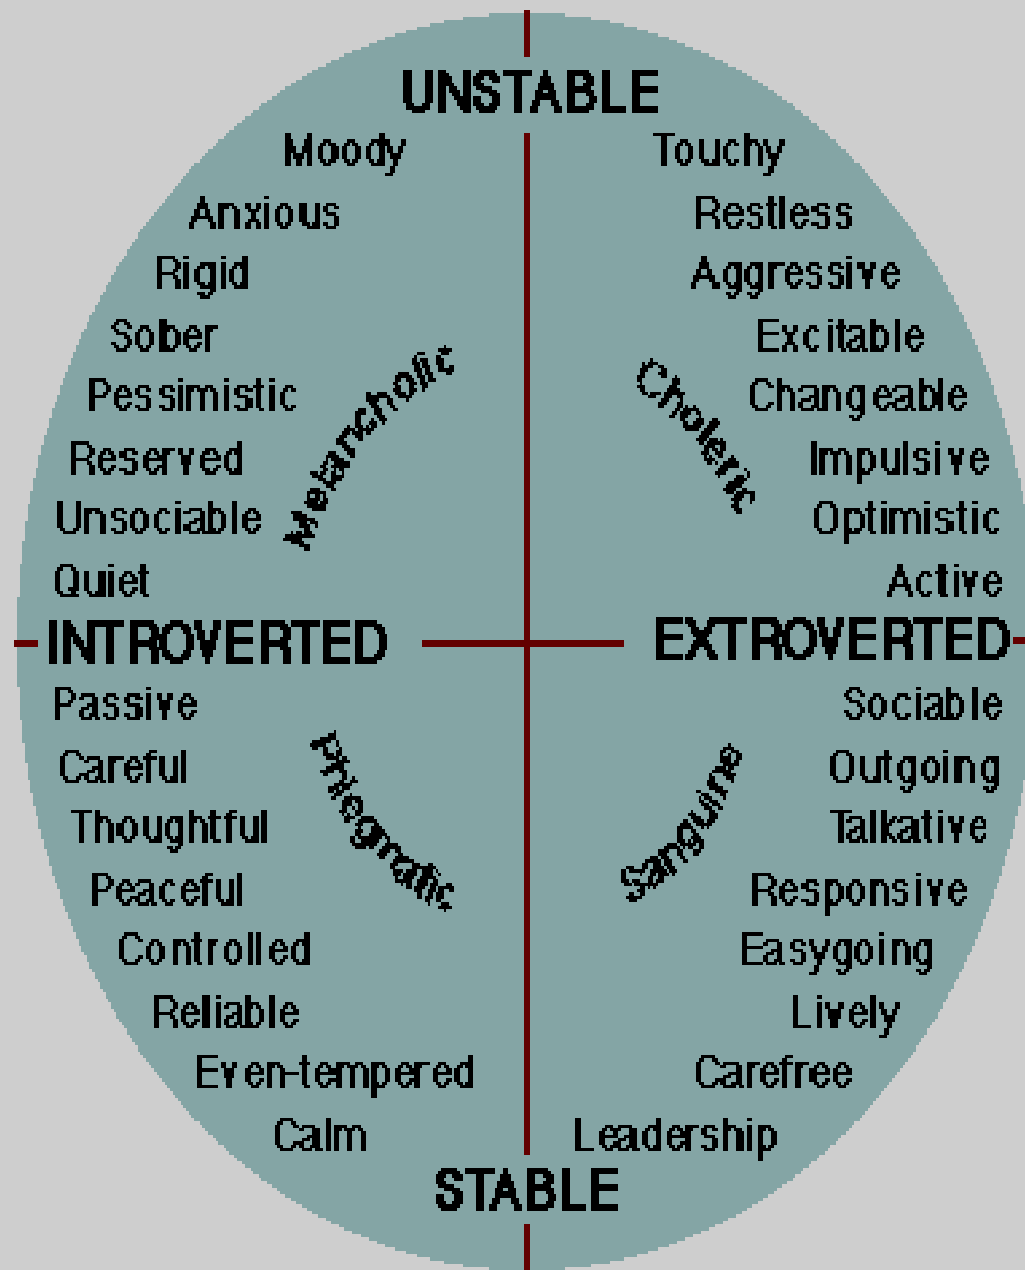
UNSTABLE

Moody
Anxious
Rigid
Sober
Pessimistic
Reserved
Unsociable
Quiet

Melancholic

Touchy
Restless
Aggressive
Excitable
Changeable
Impulsive
Optimistic
Active

Choleric

INTROVERTED

EXTROVERTED

Passive
Careful
Thoughtful
Peaceful
Controlled
Reliable
Even-tempered
Calm

Phlegmatic

Sociable
Outgoing
Talkative
Responsive
Easygoing
Lively
Carefree
Leadership

Sanguine

STABLE